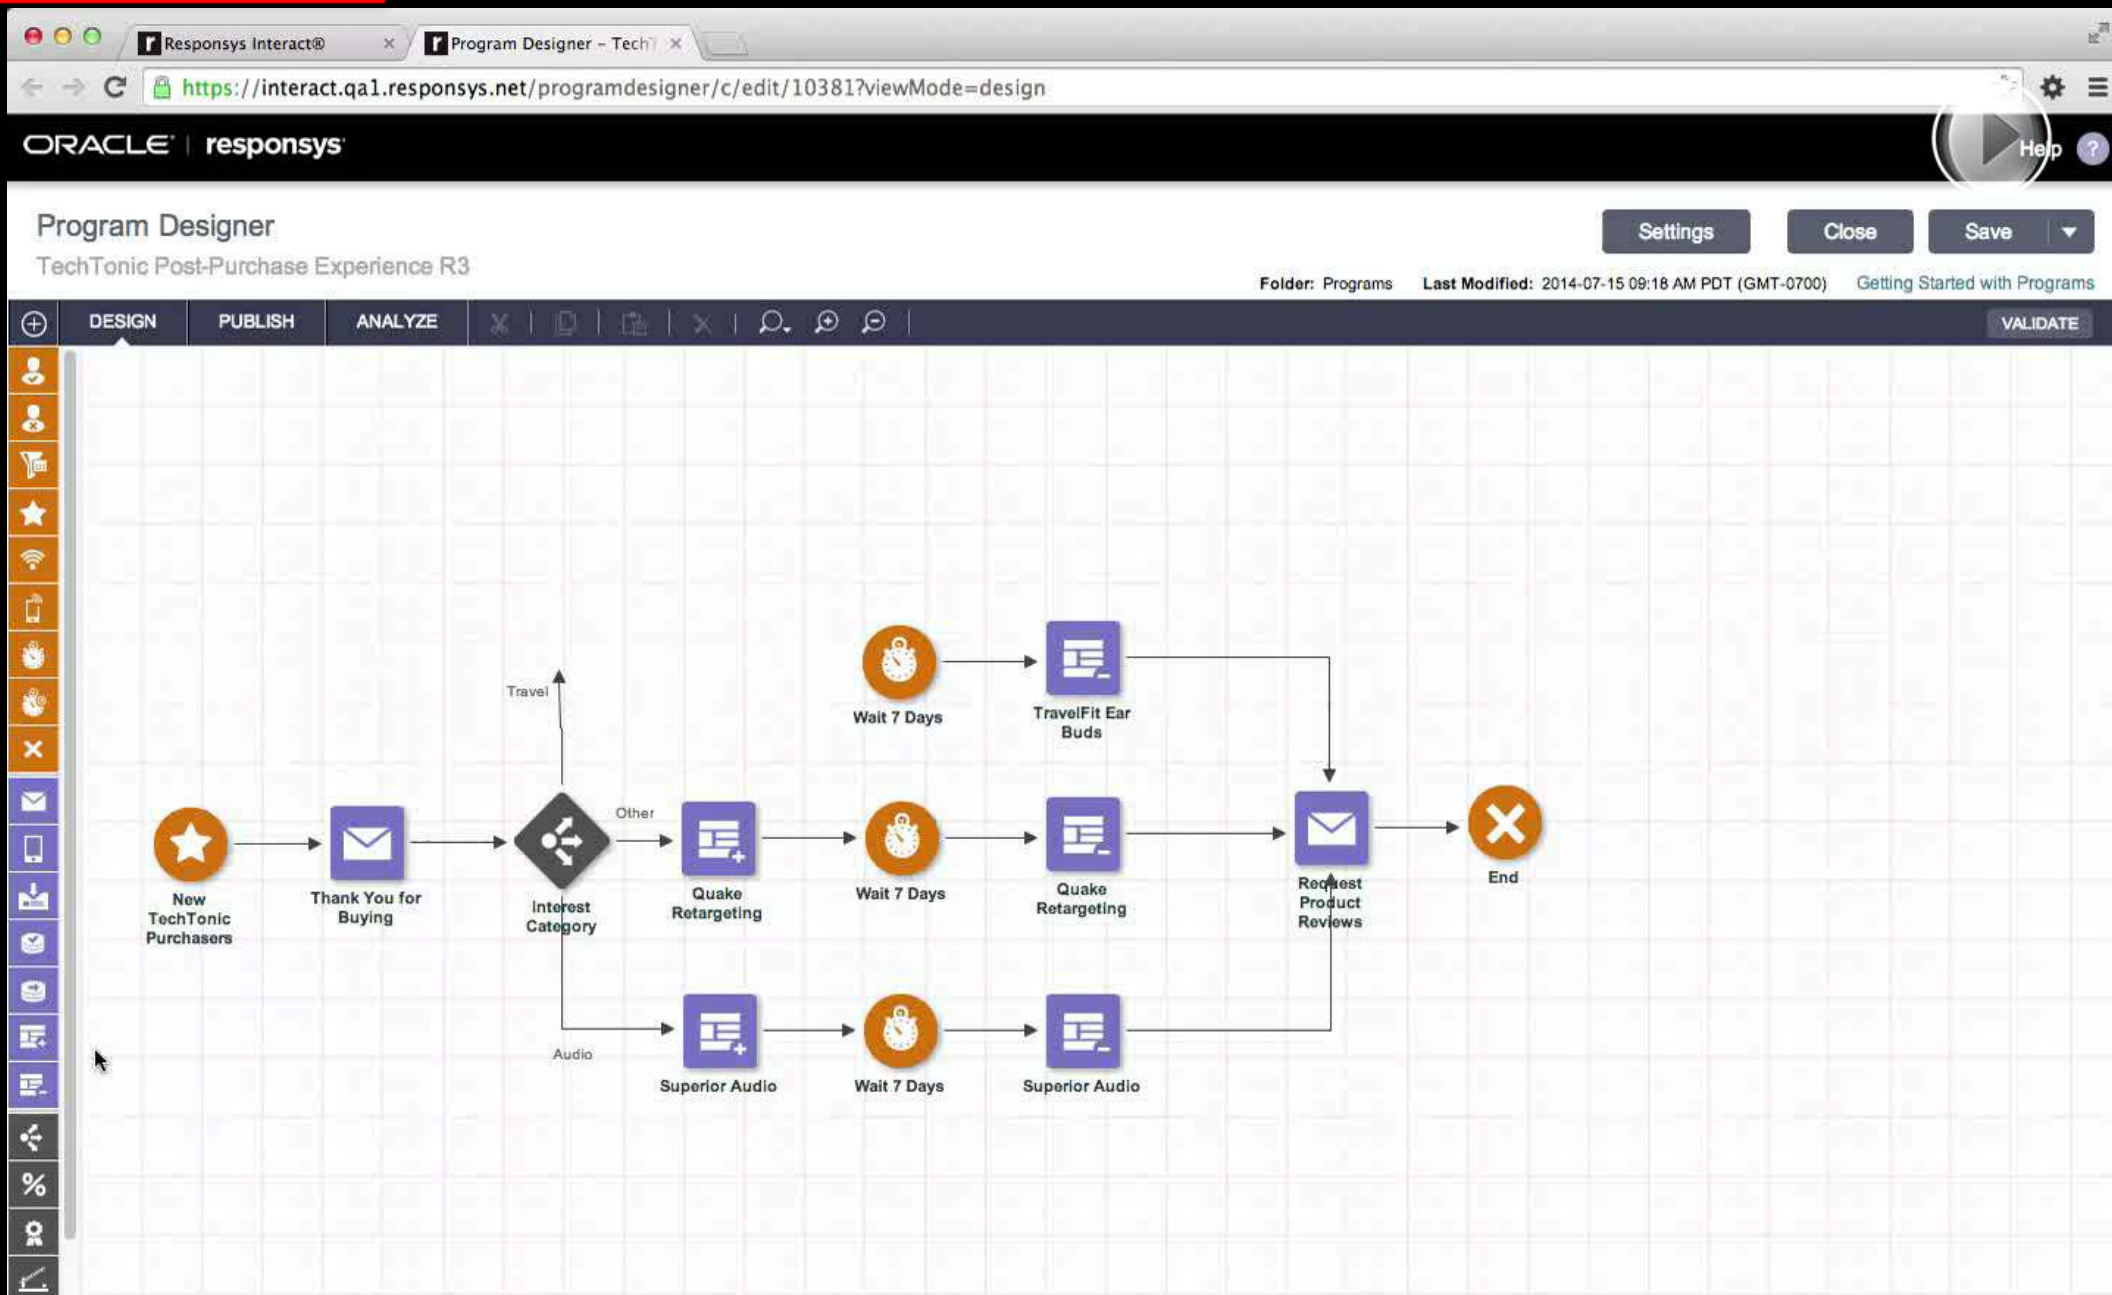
Responsys Interact®
Program Designer – TechT
https://interact.qa1.responsys.net/programdesigner/c/edit/10381?viewMode=design

ORACLE | responsys
Help

Program Designer
TechTonic Post-Purchase Experience R3

Settings
Close
Save

Folder: Programs Last Modified: 2014-07-15 09:18 AM PDT (GMT-0700) Getting Started with Programs

DESIGN PUBLISH ANALYZE
VALIDATE

Travel
Wait 7 Days
TravelFit Ear Buds
Other
New TechTonic Purchasers
Thank You for Buying
Interest Category
Quake Retargeting
Wait 7 Days
Quake Retargeting
Request Product Reviews
End
Audio
Superior Audio
Wait 7 Days
Superior Audio